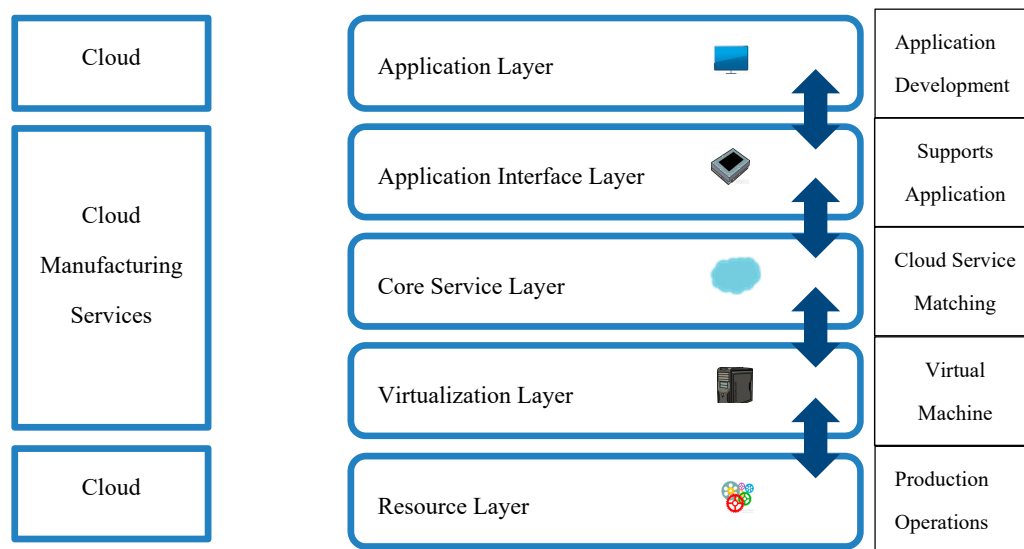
Cloud

Cloud Manufacturing Services

Cloud

Application Layer

Application Interface Layer

Core Service Layer

Virtualization Layer

Resource Layer

Application Development

Supports Application

Cloud Service Matching

Virtual Machine

Production Operations